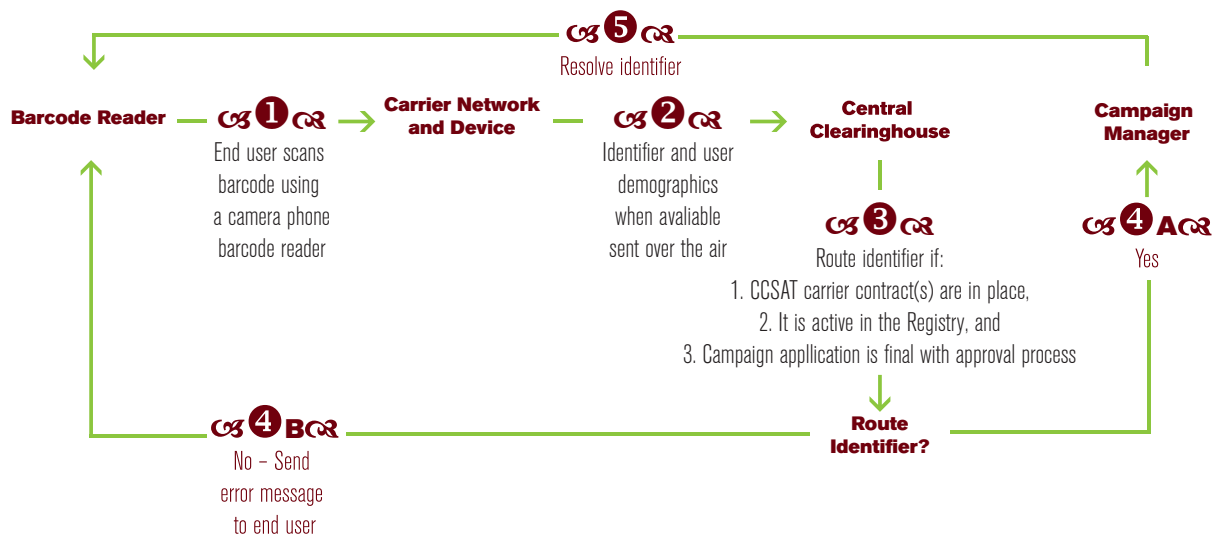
5
Resolve identifier

Barcode Reader

1
End user scans barcode using a camera phone barcode reader

Carrier Network and Device

2
Identifier and user demographics when avaliable sent over the air

Central Clearinghouse

3
Route identifier if:
1. CCSAT carrier contract(s) are in place,
2. It is active in the Registry, and
3. Campaign appllication is final with approval process

Route Identifier?

Campaign Manager

4A
Yes

4B
No – Send error message to end user